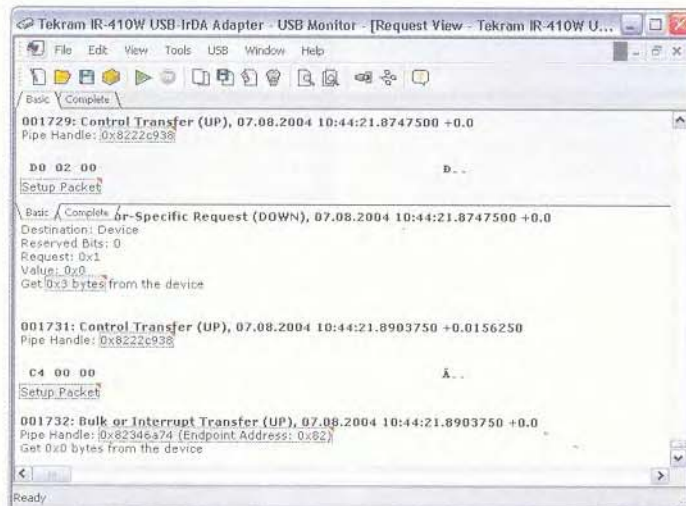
Tekram IR-410W USB-IrDA Adapter - USB Monitor - [Request View - Tekram IR-410W U...

File Edit View Tools USB Window Help

Basic Complete

001729: Control Transfer (UP), 07.08.2004 10:44:21.8747500 +0.0
Pipe Handle: 0x8222c938

D0 02 00 D..

Setup Packet

Basic Complete or-Specific Request (DOWN), 07.08.2004 10:44:21.8747500 +0.0
Destination: Device
Reserved Bits: 0
Request: 0x1
Value: 0x0
Get 0x3 bytes from the device

001731: Control Transfer (UP), 07.08.2004 10:44:21.8903750 +0.0156250
Pipe Handle: 0x8222c938

C4 00 00 Ä..

Setup Packet

001732: Bulk or Interrupt Transfer (UP), 07.08.2004 10:44:21.8903750 +0.0
Pipe Handle: 0x82346a74 (Endpoint Address: 0x82)
Get 0x0 bytes from the device

Ready